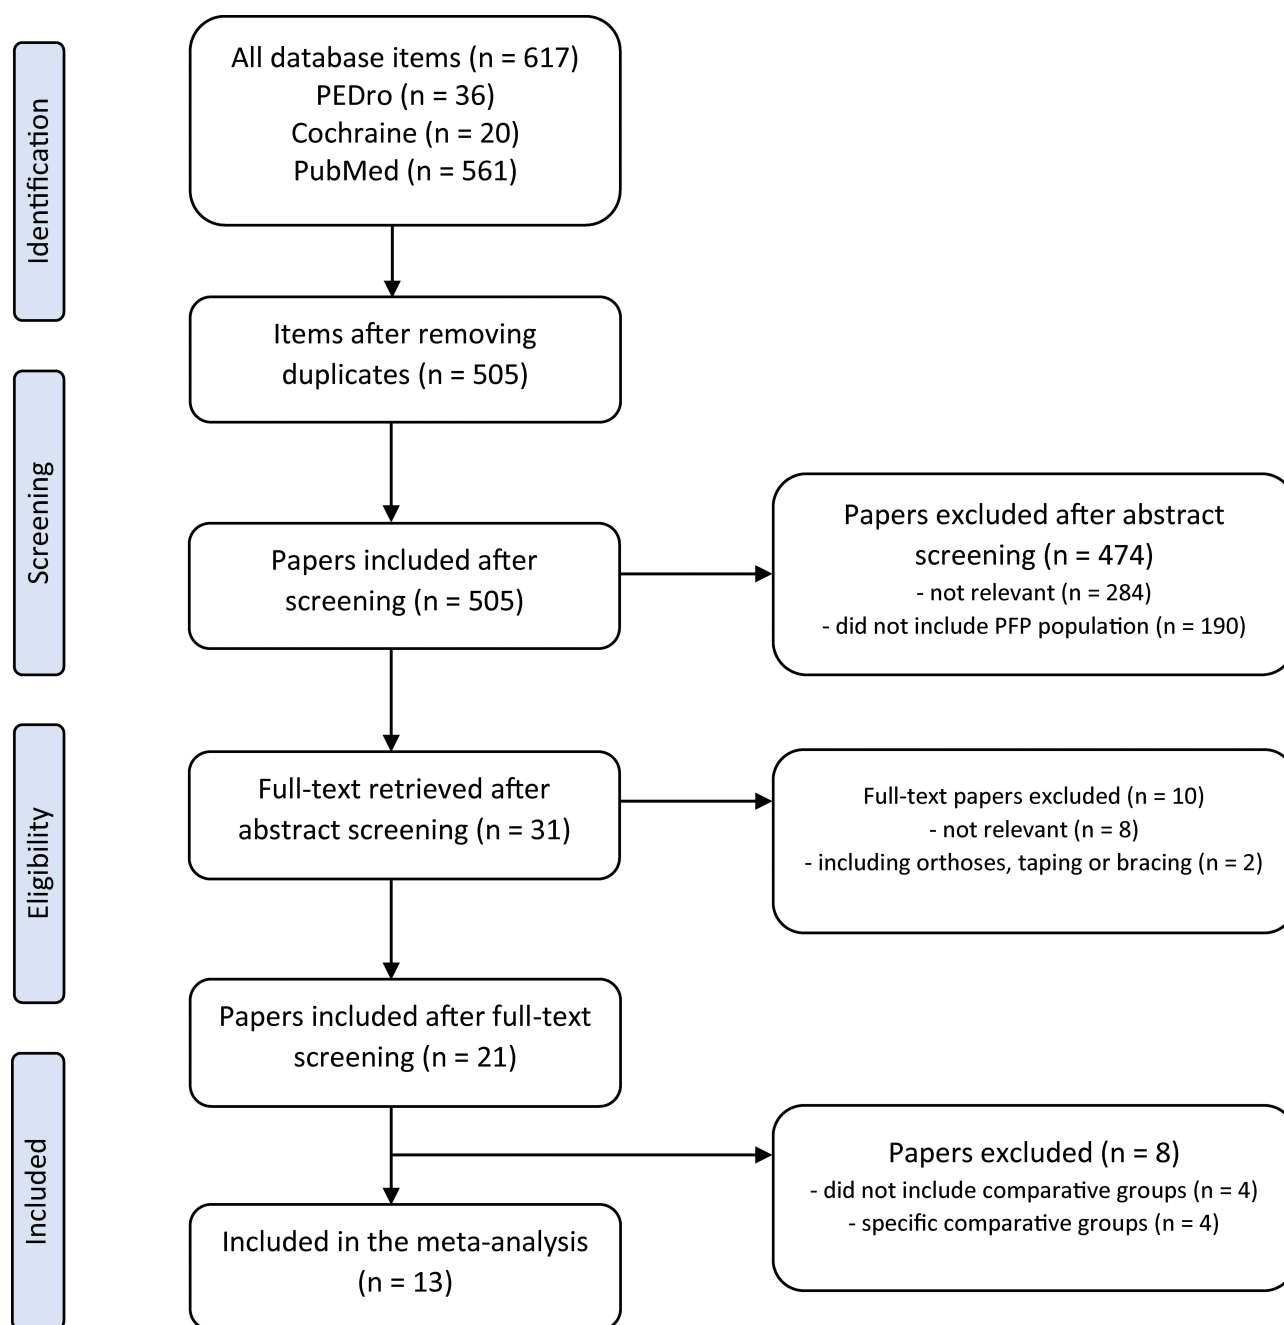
Identification

All database items (n = 617)
PEDro (n = 36)
Cochraine (n = 20)
PubMed (n = 561)

Items after removing duplicates (n = 505)

Screening

Papers included after screening (n = 505)

Papers excluded after abstract screening (n = 474)
- not relevant (n = 284)
- did not include PFP population (n = 190)

Eligibility

Full-text retrieved after abstract screening (n = 31)

Full-text papers excluded (n = 10)
- not relevant (n = 8)
- including orthoses, taping or bracing (n = 2)

Papers included after full-text screening (n = 21)

Included

Papers excluded (n = 8)
- did not include comparative groups (n = 4)
- specific comparative groups (n = 4)

Included in the meta-analysis (n = 13)